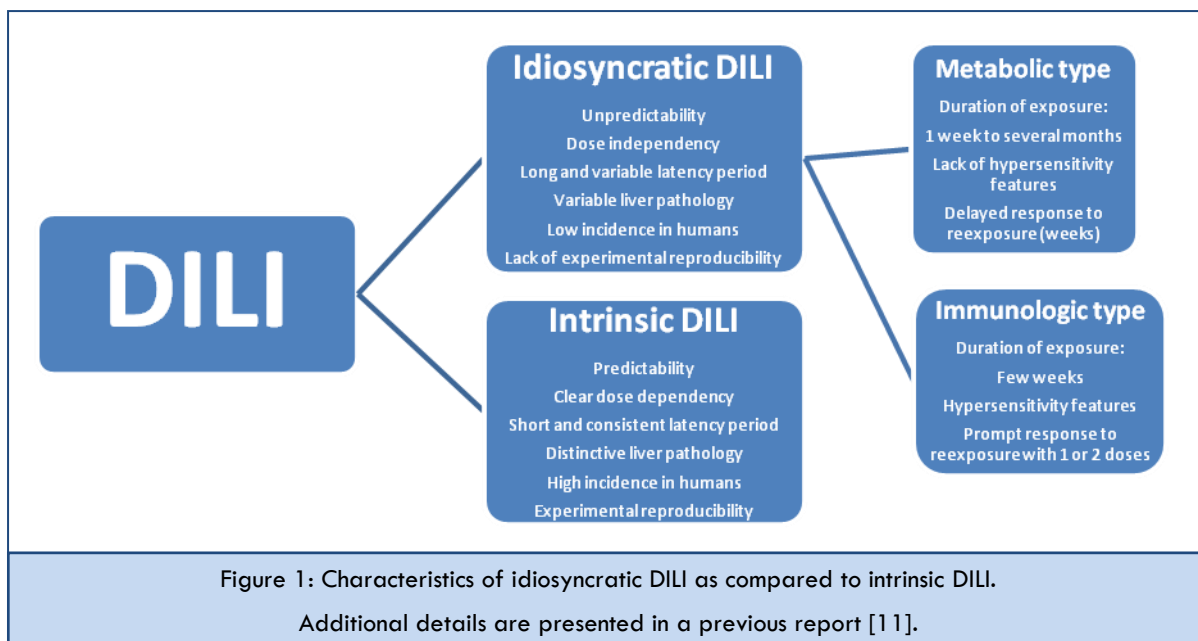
DILI

Idiosyncratic DILI

Unpredictability

Dose independency

Long and variable latency period

Variable liver pathology

Low incidence in humans

Lack of experimental reproducibility

Intrinsic DILI

Predictability

Clear dose dependency

Short and consistent latency period

Distinctive liver pathology

High incidence in humans

Experimental reproducibility

Metabolic type

Duration of exposure:

1 week to several months

Lack of hypersensitivity features

Delayed response to reexposure (weeks)

Immunologic type

Duration of exposure:

Few weeks

Hypersensitivity features

Prompt response to reexposure with 1 or 2 doses

Figure 1: Characteristics of idiosyncratic DILI as compared to intrinsic DILI.

Additional details are presented in a previous report [11].